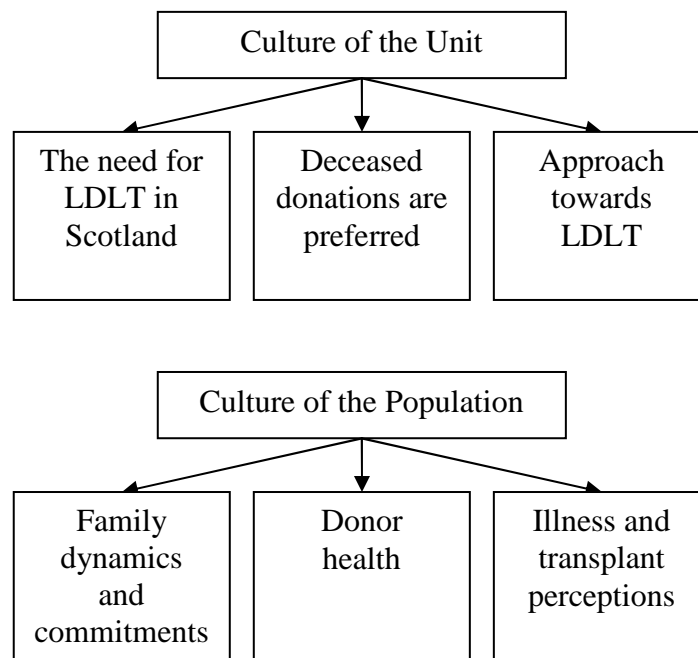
Culture of the Unit

The need for LDLT in Scotland

Deceased donations are preferred

Approach towards LDLT

Culture of the Population

Family dynamics and commitments

Donor health

Illness and transplant perceptions